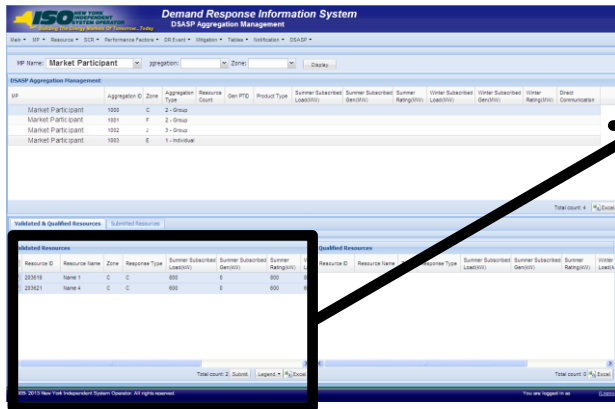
ISO NEW YORK INDEPENDENT SYSTEM OPERATOR
Building The Energy Markets Of Tomorrow... Today

Demand Response Information System
DSASP Aggregation Management

Main ▾ MP ▾ Resource ▾ SCR ▾ Performance Factors ▾ DR Event ▾ Mitigation ▾ Tables ▾ Notification ▾ DSASP ▾

MP Name: Market Participant ▾ ggregation: ▾ Zone: ▾ Display

DSASP Aggregation Management

| MP | Aggregation ID | Zone | Aggregation Type | Resource Count | Gen PTID | Product Type | Summer Subscribed Load(MW) | Summer Subscribed Gen(MW) | Summer Rating(MW) | Winter Subscribed Load(MW) | Winter Subscribed Gen(MW) | Winter Rating(MW) | Direct Communication |
|---|---|---|---|---|---|---|---|---|---|---|---|---|---|
| Market Participant | 1000 | C | 2 - Group | | | | | | | | | | |
| Market Participant | 1001 | F | 2 - Group | | | | | | | | | | |
| Market Participant | 1002 | J | 3 - Group | | | | | | | | | | |
| Market Participant | 1003 | E | 1 - Individual | | | | | | | | | | |

Total count: 4 Excel

Validated & Qualified Resources | Submitted Resources

Validated Resources

| Resource ID | Resource Name | Zone | Response Type | Summer Subscribed Load(MW) | Summer Subscribed Gen(MW) | Summer Rating(MW) | Winter |
|---|---|---|---|---|---|---|---|
| 203619 | Name 1 | C | C | 800 | 0 | 800 | |
| 203621 | Name 4 | C | C | 800 | 0 | 800 | |

Total count: 2 Submit Legend ▾ Excel

Qualified Resources

| Resource ID | Resource Name | Zone | Response Type | Summer Subscribed Load(MW) | Summer Subscribed Gen(MW) | Summer Rating(MW) | Winter |
|---|---|---|---|---|---|---|---|

Total count: 0 Excel

2013 New York Independent System Operator. All rights reserved.
You are logged in as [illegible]